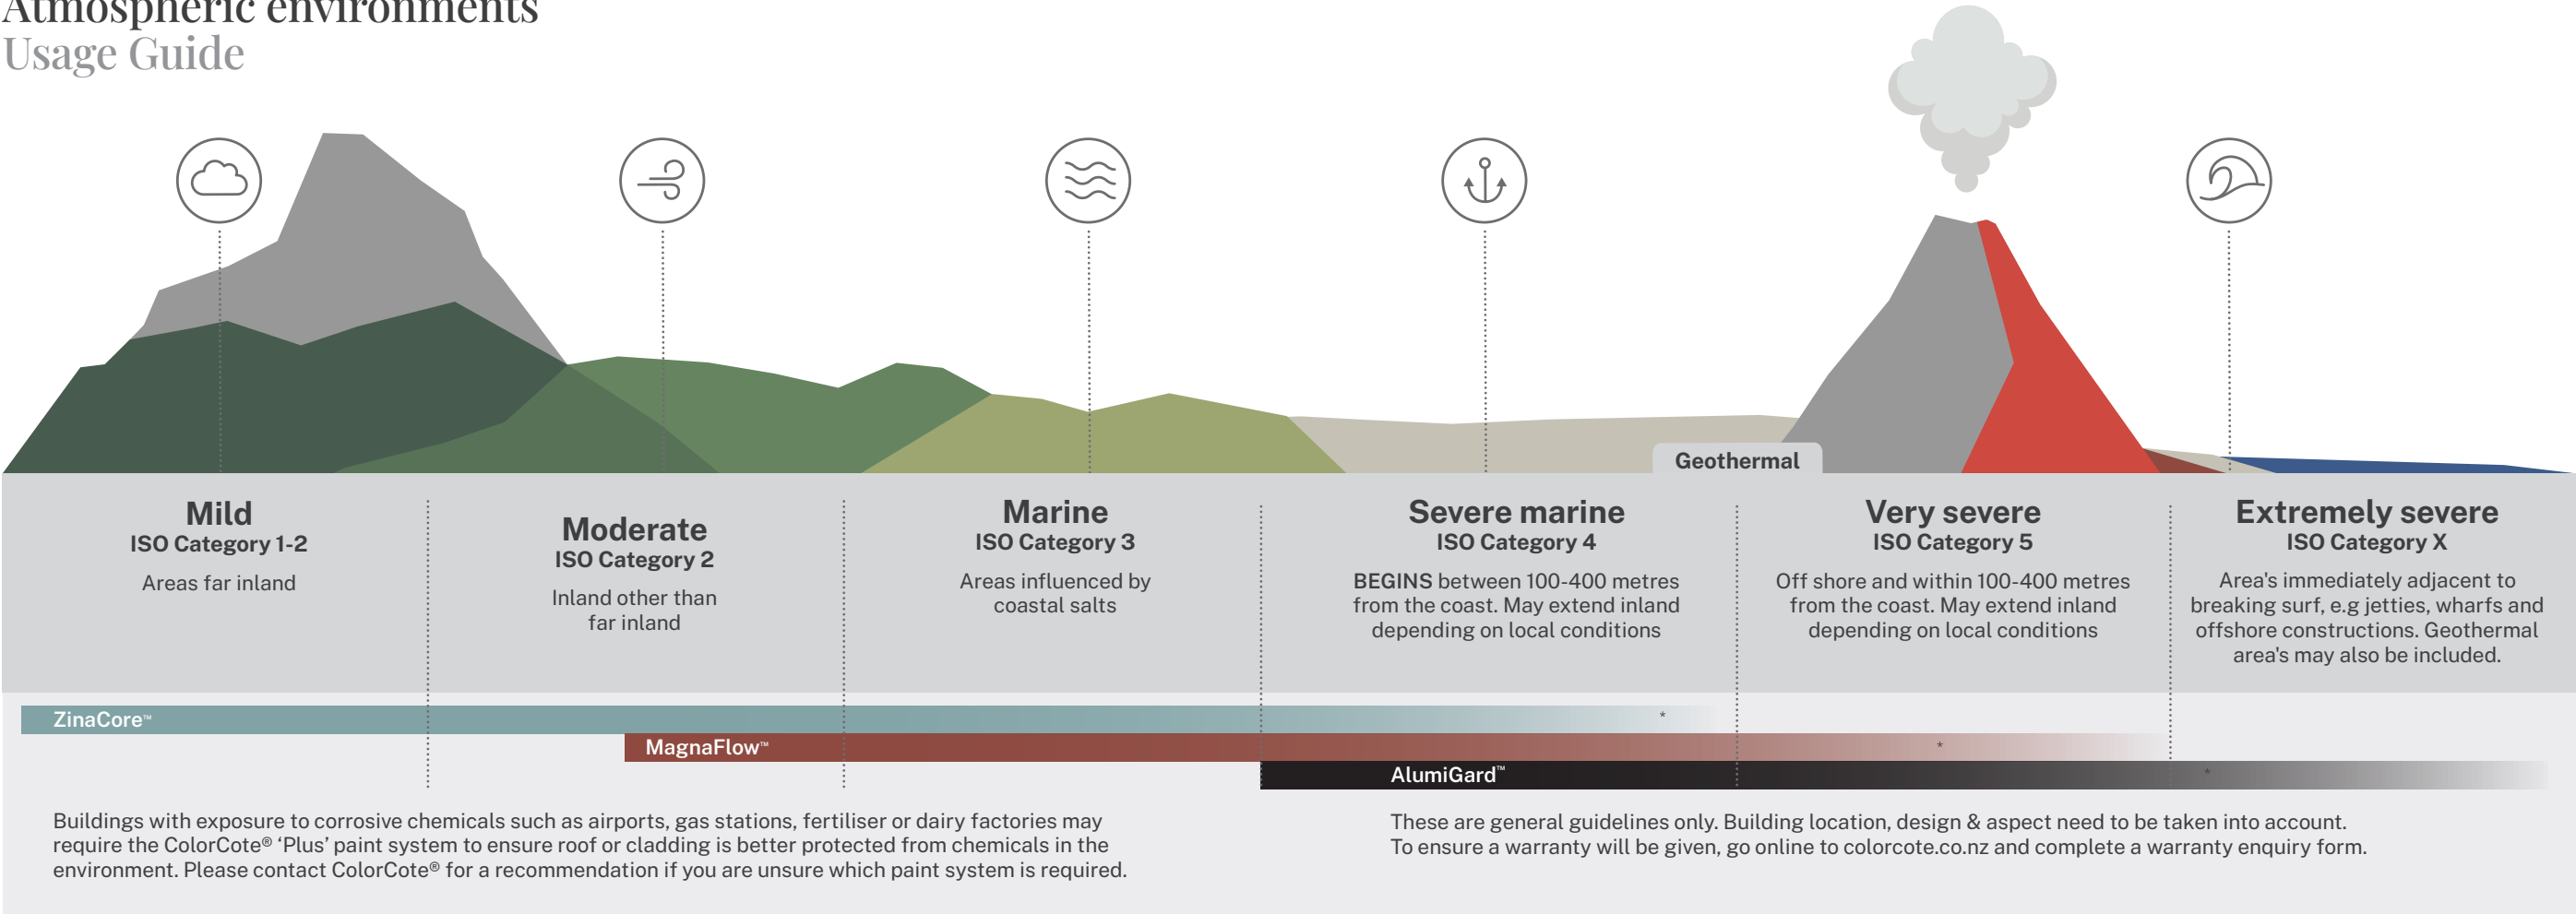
Atmospheric environments
Usage Guide

Geothermal

Mild
ISO Category 1-2
Areas far inland

Moderate
ISO Category 2
Inland other than far inland

Marine
ISO Category 3
Areas influenced by coastal salts

Severe marine
ISO Category 4
BEGINS between 100-400 metres from the coast. May extend inland depending on local conditions

Very severe
ISO Category 5
Off shore and within 100-400 metres from the coast. May extend inland depending on local conditions

Extremely severe
ISO Category X
Area's immediately adjacent to breaking surf, e.g jetties, wharfs and offshore constructions. Geothermal area's may also be included.

ZinaCore™ *
MagnaFlow™ *
AlumiGard™ *

Buildings with exposure to corrosive chemicals such as airports, gas stations, fertiliser or dairy factories may require the ColorCote® 'Plus' paint system to ensure roof or cladding is better protected from chemicals in the environment. Please contact ColorCote® for a recommendation if you are unsure which paint system is required.

These are general guidelines only. Building location, design & aspect need to be taken into account. To ensure a warranty will be given, go online to colorcote.co.nz and complete a warranty enquiry form.